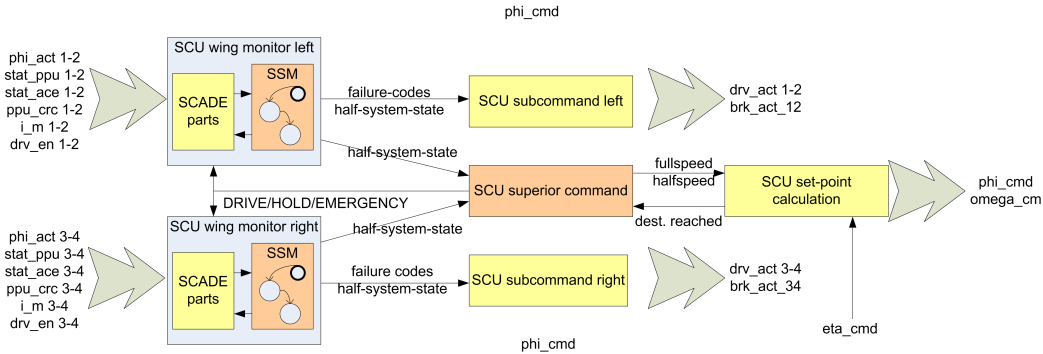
phi_cmd

phi_act 1-2
stat_ppu 1-2
stat_ace 1-2
ppu_crc 1-2
i_m 1-2
drv_en 1-2

SCU wing monitor left

SCADE parts

SSM

failure-codes
half-system-state

SCU subcommand left

drv_act 1-2
brk_act_12

half-system-state

SCU superior command

fullspeed
halfspeed

SCU set-point calculation

phi_cmd
omega_cm

DRIVE/HOLD/EMERGENCY

dest. reached

SCU wing monitor right

half-system-state

phi_act 3-4
stat_ppu 3-4
stat_ace 3-4
ppu_crc 3-4
i_m 3-4
drv_en 3-4

SCADE parts

SSM

failure codes
half-system-state

SCU subcommand right

drv_act 3-4
brk_act_34

eta_cmd

phi_cmd